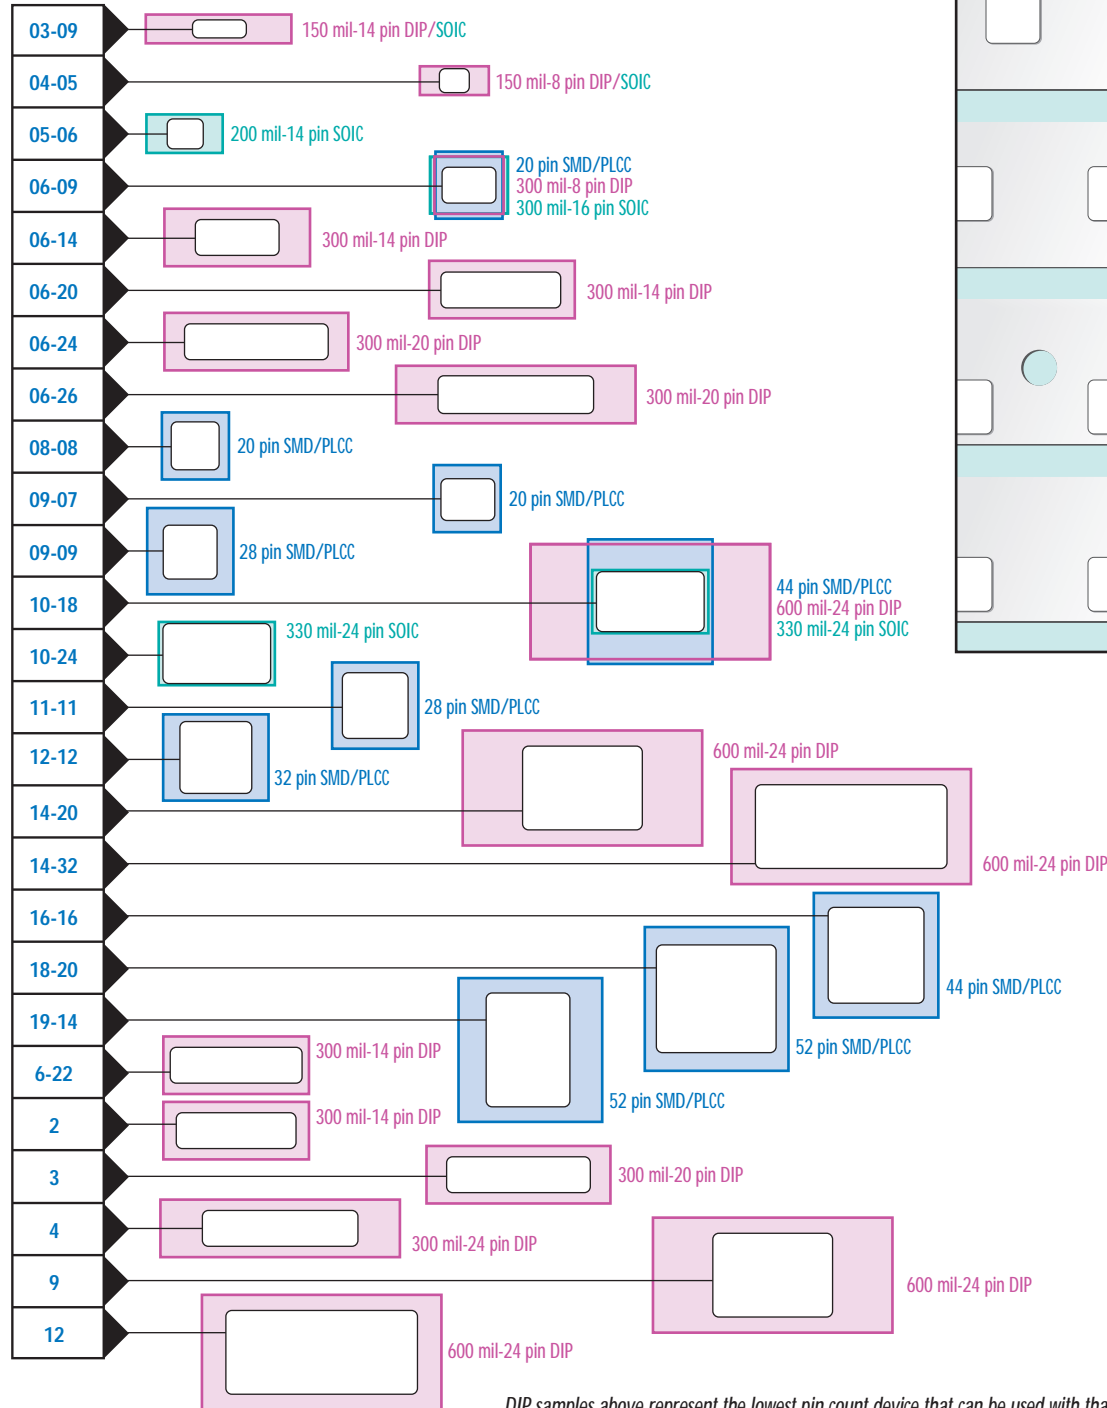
03-09
150 mil-14 pin DIP/SOIC
04-05
150 mil-8 pin DIP/SOIC
05-06
200 mil-14 pin SOIC
06-09
20 pin SMD/PLCC
300 mil-8 pin DIP
300 mil-16 pin SOIC
06-14
300 mil-14 pin DIP
06-20
300 mil-14 pin DIP
06-24
300 mil-20 pin DIP
06-26
300 mil-20 pin DIP
08-08
20 pin SMD/PLCC
09-07
20 pin SMD/PLCC
09-09
28 pin SMD/PLCC
10-18
44 pin SMD/PLCC
600 mil-24 pin DIP
330 mil-24 pin SOIC
10-24
330 mil-24 pin SOIC
11-11
28 pin SMD/PLCC
12-12
32 pin SMD/PLCC
600 mil-24 pin DIP
14-20
14-32
600 mil-24 pin DIP
16-16
18-20
44 pin SMD/PLCC
19-14
52 pin SMD/PLCC
6-22
300 mil-14 pin DIP
52 pin SMD/PLCC
2
300 mil-14 pin DIP
3
300 mil-20 pin DIP
4
300 mil-24 pin DIP
9
600 mil-24 pin DIP
12
600 mil-24 pin DIP
DIP samples above represent the lowest pin count device that can be used with tha